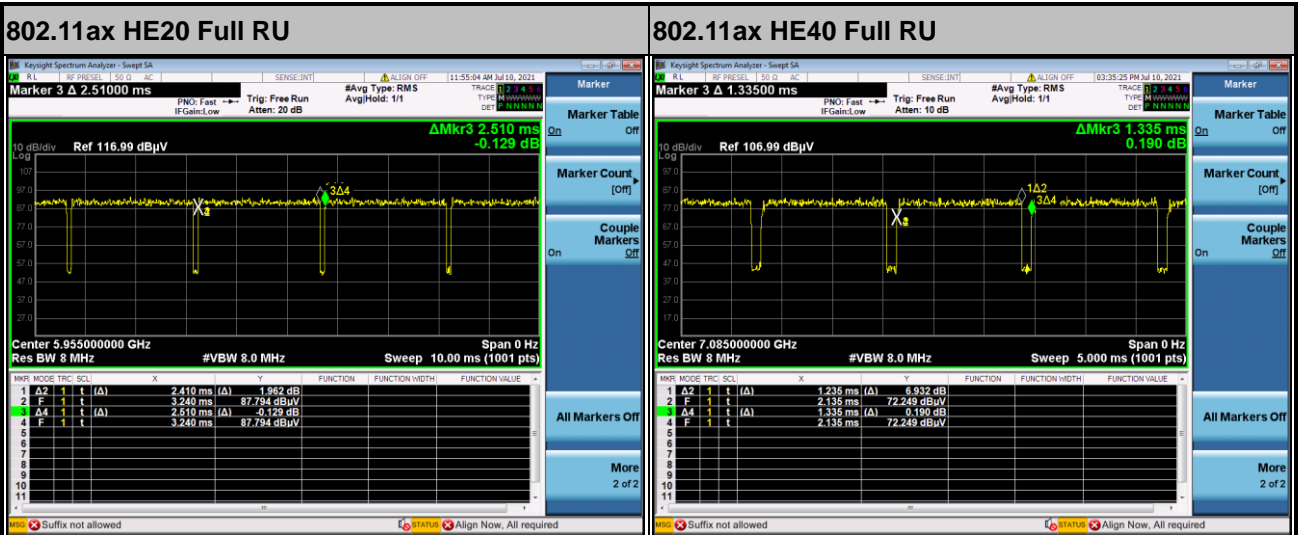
| 802.11ax HE20 Full RU | 802.11ax HE40 Full RU |
|---|---|

Keysight Spectrum Analyzer - Swept SA
RL RF PRESEL 50 Ω AC SENSE:INT ALIGN OFF 11:55:04 AM Jul 10, 2021
Marker 3 Δ 2.51000 ms
PNO: Fast IFGain:Low
Trig: Free Run
Atten: 20 dB
#Avg Type: RMS
Avg|Hold: 1/1
TRACE 1 2 3 4 5 6
TYPE M
DET P N N N N N

ΔMkr3 2.510 ms
-0.129 dB
10 dB/div Ref 116.99 dBµV
Log
107
97.0
87.0
77.0
67.0
57.0
47.0
37.0
27.0
3Δ4
X2
Center 5.955000000 GHz
Span 0 Hz
Res BW 8 MHz
#VBW 8.0 MHz
Sweep 10.00 ms (1001 pts)

| MKR | MODE | TRC | SCL | X | | Y | FUNCTION | FUNCTION WIDTH | FUNCTION VALUE |
|---|---|---|---|---|---|---|---|---|---|
| 1 | Δ2 | 1 | t (Δ) | 2.410 ms | (Δ) | 1.962 dB | | | |
| 2 | F | 1 | t | 3.240 ms | | 87.794 dBµV | | | |
| 3 | Δ4 | 1 | t (Δ) | 2.510 ms | (Δ) | -0.129 dB | | | |
| 4 | F | 1 | t | 3.240 ms | | 87.794 dBµV | | | |
| 5 | | | | | | | | | |
| 6 | | | | | | | | | |
| 7 | | | | | | | | | |
| 8 | | | | | | | | | |
| 9 | | | | | | | | | |
| 10 | | | | | | | | | |
| 11 | | | | | | | | | |

Marker
Marker Table
On Off
Marker Count
[Off]
Couple Markers
On Off
All Markers Off
More
2 of 2

MSG Suffix not allowed
STATUS Align Now, All required

Keysight Spectrum Analyzer - Swept SA
RL RF PRESEL 50 Ω AC SENSE:INT ALIGN OFF 03:35:25 PM Jul 10, 2021
Marker 3 Δ 1.33500 ms
PNO: Fast IFGain:Low
Trig: Free Run
Atten: 10 dB
#Avg Type: RMS
Avg|Hold: 1/1
TRACE 1 2 3 4 5 6
TYPE M
DET P N N N N N

ΔMkr3 1.335 ms
0.190 dB
10 dB/div Ref 106.99 dBµV
Log
97.0
87.0
77.0
67.0
57.0
47.0
37.0
27.0
17.0
1Δ2
3Δ4
X2
Center 7.085000000 GHz
Span 0 Hz
Res BW 8 MHz
#VBW 8.0 MHz
Sweep 5.000 ms (1001 pts)

| MKR | MODE | TRC | SCL | X | | Y | FUNCTION | FUNCTION WIDTH | FUNCTION VALUE |
|---|---|---|---|---|---|---|---|---|---|
| 1 | Δ2 | 1 | t | 1.235 ms | (Δ) | 6.932 dB | | | |
| 2 | F | 1 | t | 2.135 ms | | 72.249 dBµV | | | |
| 3 | Δ4 | 1 | t (Δ) | 1.335 ms | (Δ) | 0.190 dB | | | |
| 4 | F | 1 | t | 2.135 ms | | 72.249 dBµV | | | |
| 5 | | | | | | | | | |
| 6 | | | | | | | | | |
| 7 | | | | | | | | | |
| 8 | | | | | | | | | |
| 9 | | | | | | | | | |
| 10 | | | | | | | | | |
| 11 | | | | | | | | | |

Marker
Marker Table
On Off
Marker Count
[Off]
Couple Markers
On Off
All Markers Off
More
2 of 2

MSG Suffix not allowed
STATUS Align Now, All required